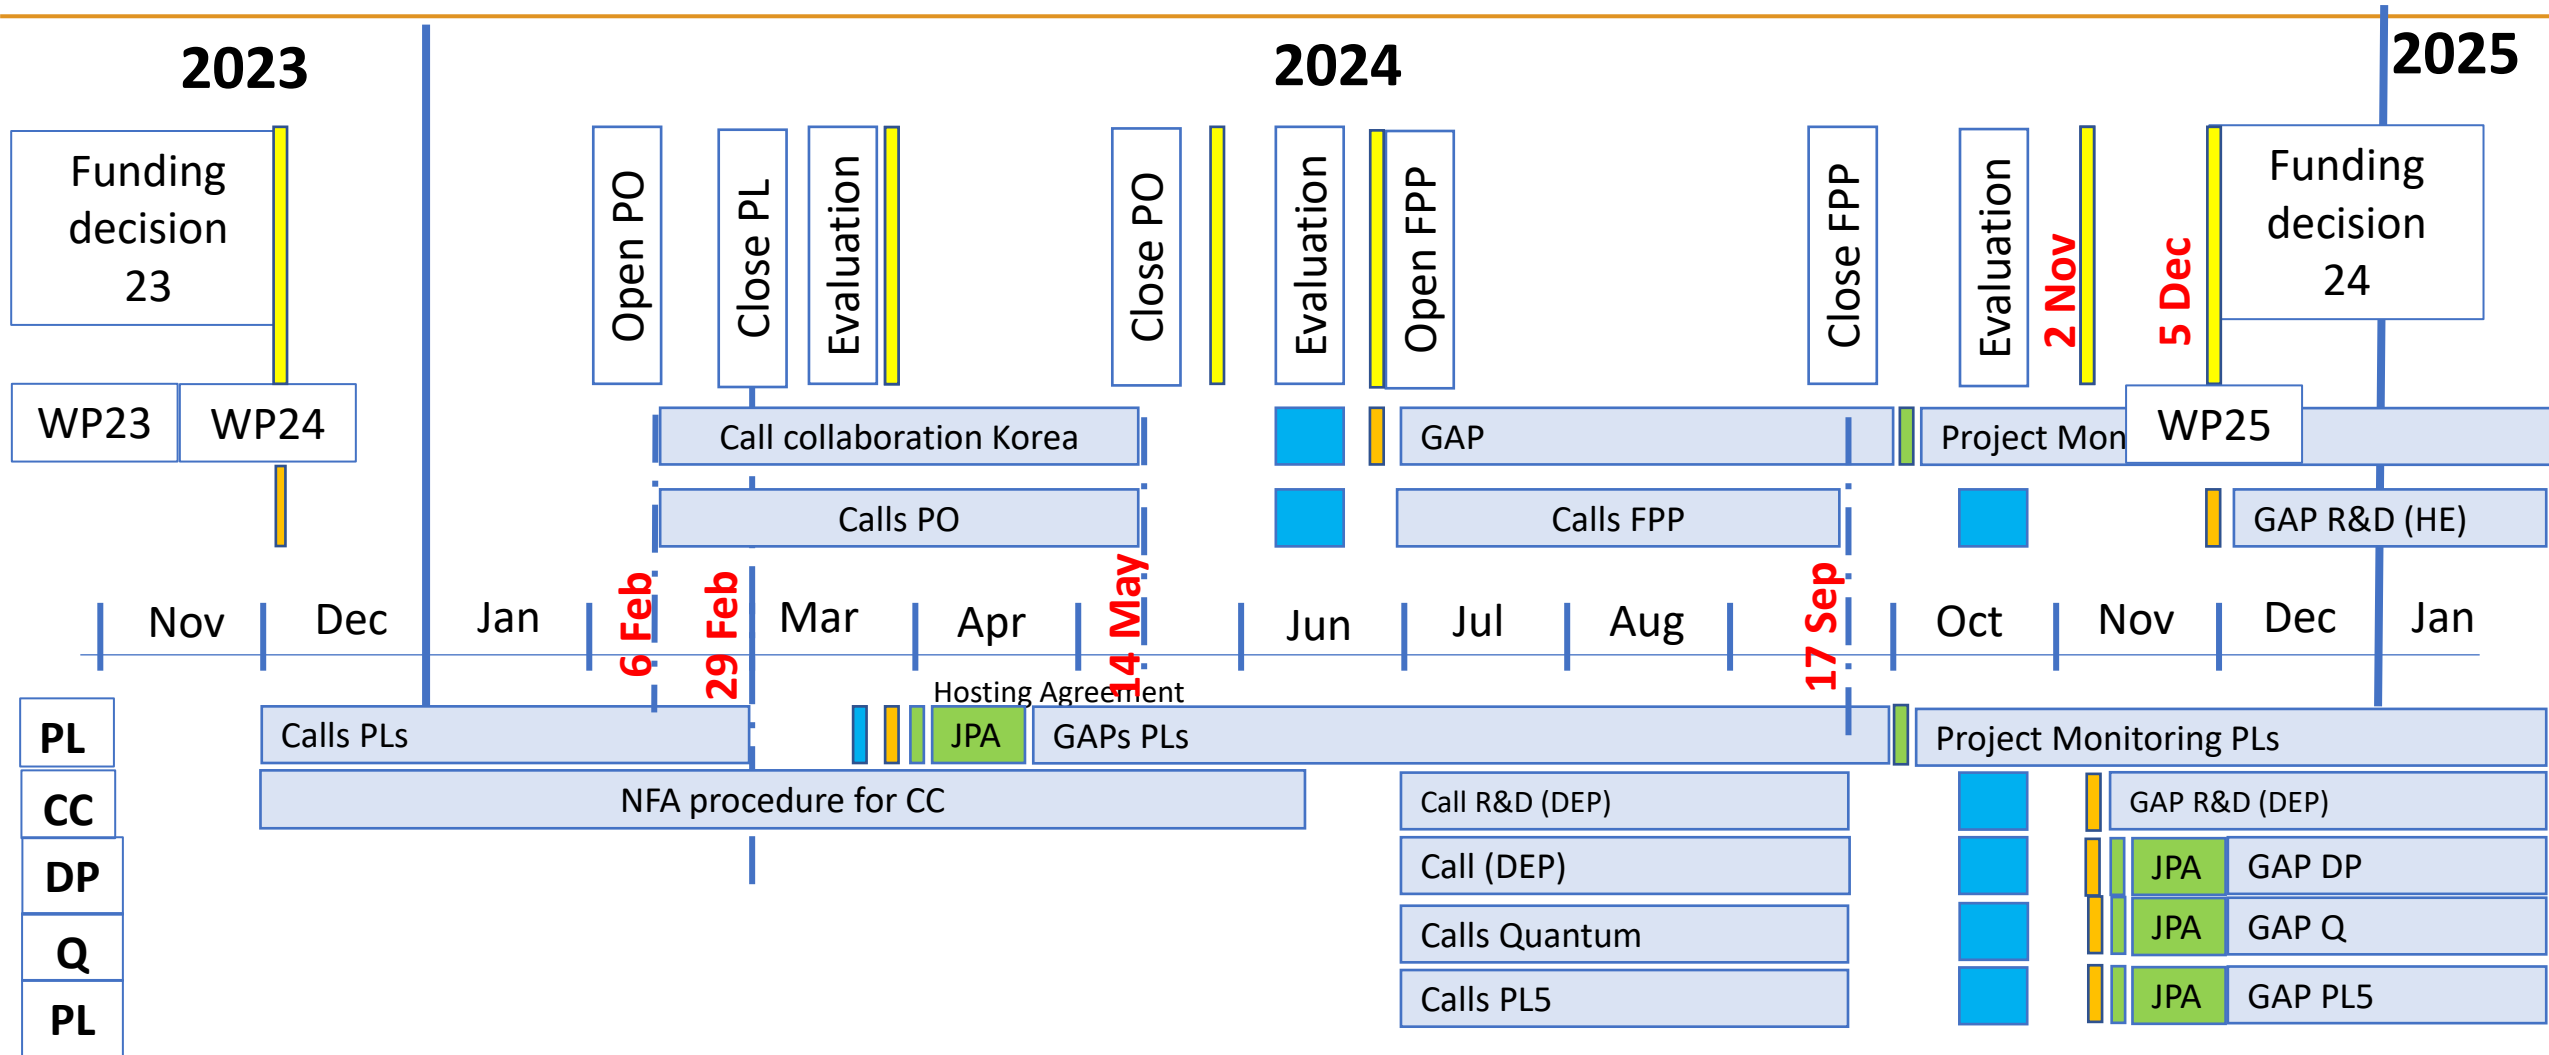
2023

2024

2025

Funding decision 23

WP23

WP24

Open PO

Close PL

Evaluation

Close PO

Evaluation

Open FPP

Close FPP

Evaluation

2 Nov

5 Dec

Funding decision 24

Call collaboration Korea

GAP

Project Mon

WP25

Calls PO

Calls FPP

GAP R&D (HE)

Nov

Dec

Jan

6 Feb

29 Feb

Mar

Apr

14 May

Jun

Jul

Aug

17 Sep

Oct

Nov

Dec

Jan

Hosting Agreement

PL

Calls PLs

JPA

GAPs PLs

Project Monitoring PLs

CC

NFA procedure for CC

Call R&D (DEP)

GAP R&D (DEP)

DP

Call (DEP)

JPA

GAP DP

Q

Calls Quantum

JPA

GAP Q

PL

Calls PL5

JPA

GAP PL5